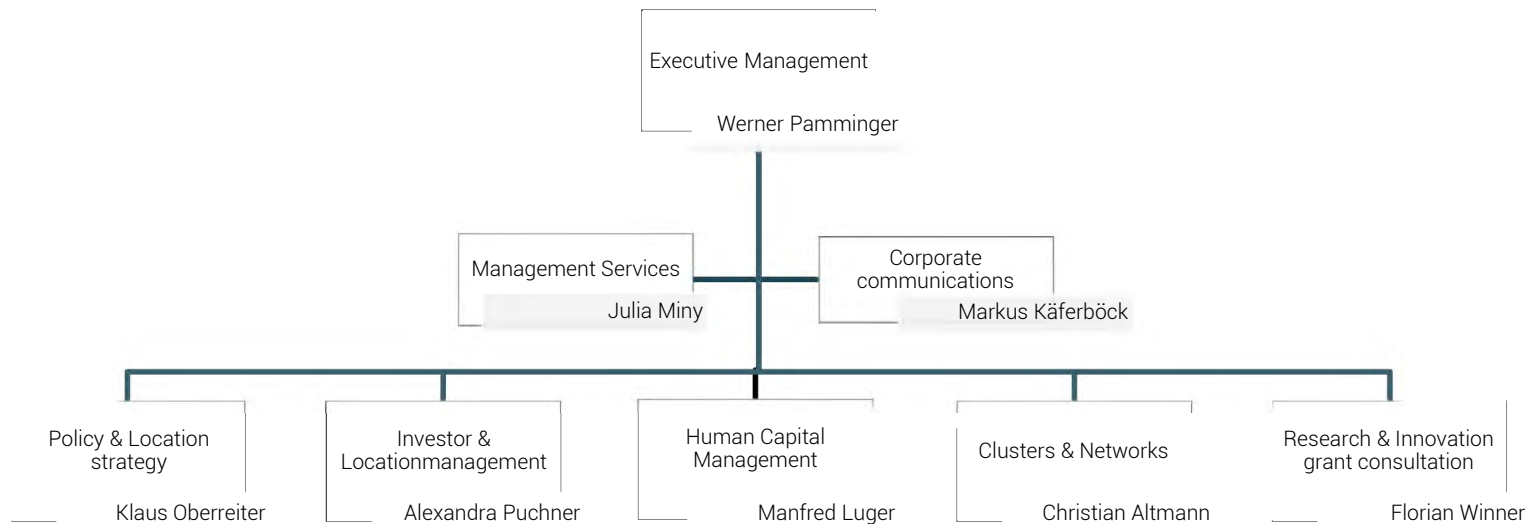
Executive Management

Werner Pamminger

Management Services

Julia Miny

Corporate communications

Markus Käferböck

Policy & Location strategy

Klaus Oberreiter

Investor & Locationmanagement

Alexandra Puchner

Human Capital Management

Manfred Luger

Clusters & Networks

Christian Altmann

Research & Innovation grant consultation

Florian Winner